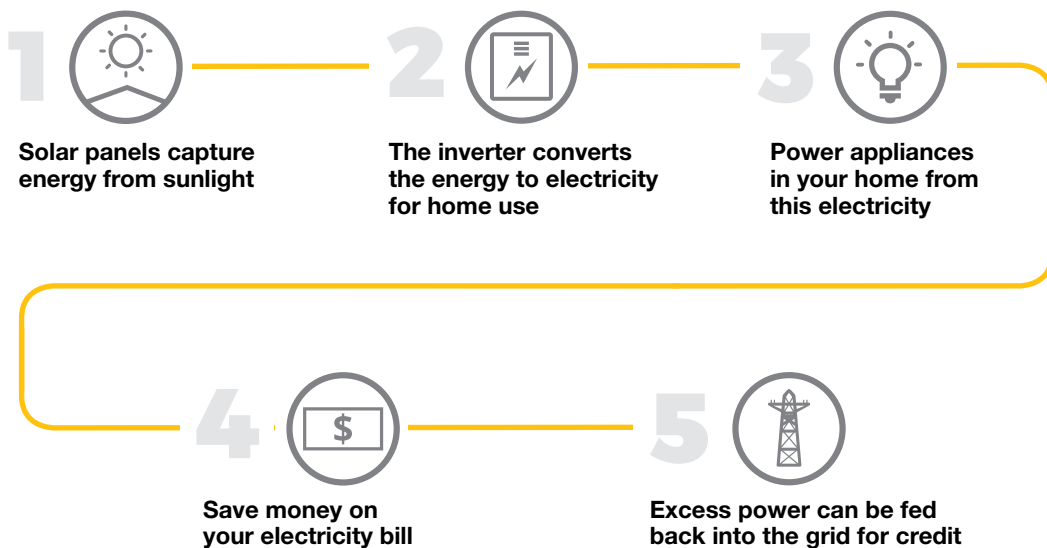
1

Solar panels capture energy from sunlight

2

The inverter converts the energy to electricity for home use

3

Power appliances in your home from this electricity

4

$

Save money on your electricity bill

5

Excess power can be fed back into the grid for credit